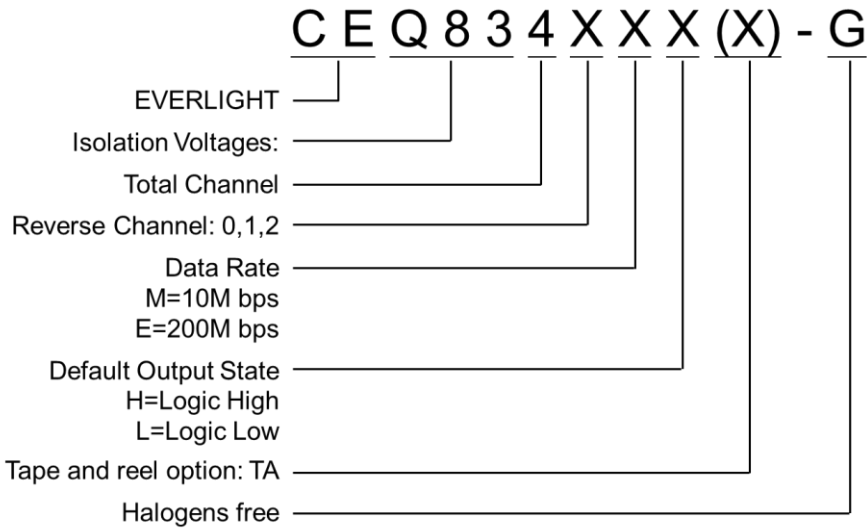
C E Q 8 3 4 X X X (X) - G

EVERLIGHT

Isolation Voltages:

Total Channel

Reverse Channel: 0,1,2

Data Rate
M=10M bps
E=200M bps

Default Output State
H=Logic High
L=Logic Low

Tape and reel option: TA

Halogens free